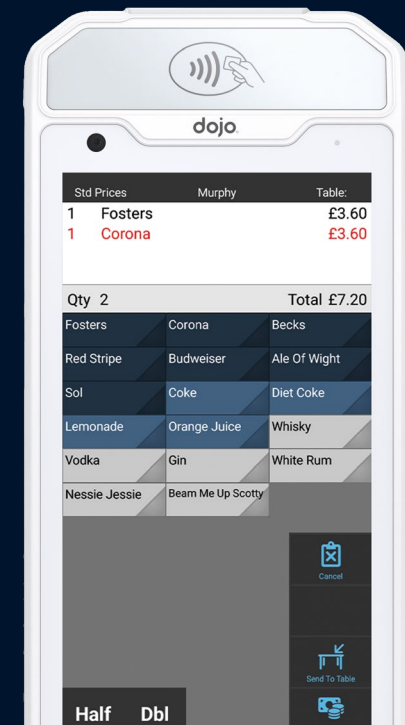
dojo

Std Prices Murphy Table:
1 Fosters £3.60
1 Corona £3.60

Qty 2 Total £7.20

| Fosters | Corona | Becks |
|---|---|---|
| Red Stripe | Budweiser | Ale Of Wight |
| Sol | Coke | Diet Coke |
| Lemonade | Orange Juice | Whisky |
| Vodka | Gin | White Rum |
| Nessie Jessie | Beam Me Up Scotty | |

Cancel

Send To Table

Half Dbl